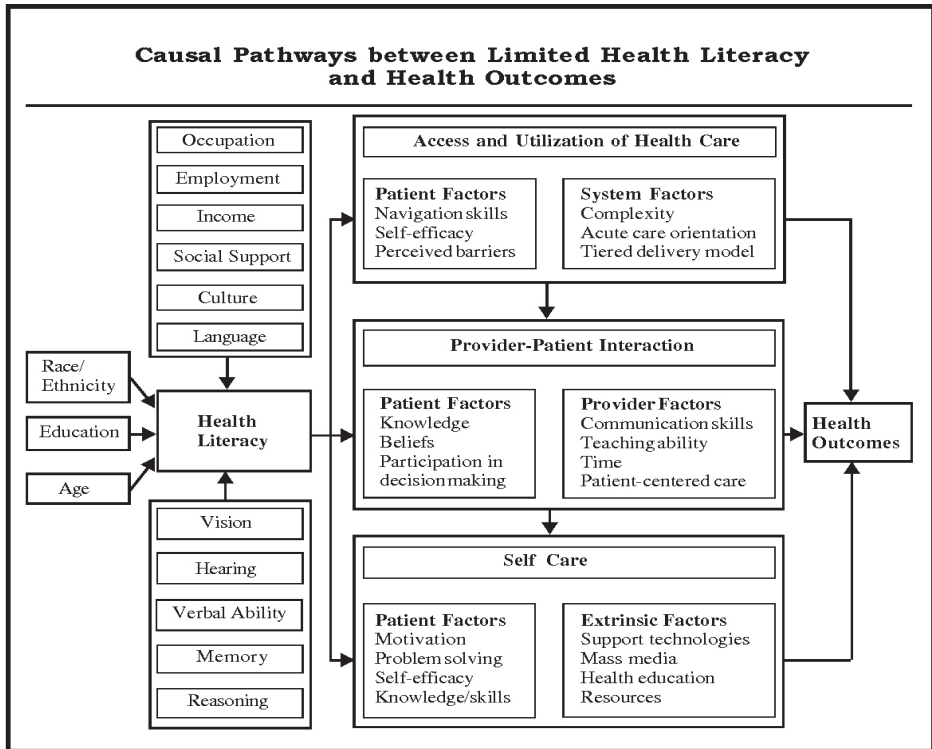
Causal Pathways between Limited Health Literacy and Health Outcomes

Occupation
Employment
Income
Social Support
Culture
Language

Race/ Ethnicity
Education
Age

Health Literacy

Vision
Hearing
Verbal Ability
Memory
Reasoning

Access and Utilization of Health Care

Patient Factors
Navigation skills
Self-efficacy
Perceived barriers

System Factors
Complexity
Acute care orientation
Tiered delivery model

Provider-Patient Interaction

Patient Factors
Knowledge
Beliefs
Participation in decision making

Provider Factors
Communication skills
Teaching ability
Time
Patient-centered care

Self Care

Patient Factors
Motivation
Problem solving
Self-efficacy
Knowledge/skills

Extrinsic Factors
Support technologies
Mass media
Health education
Resources

Health Outcomes